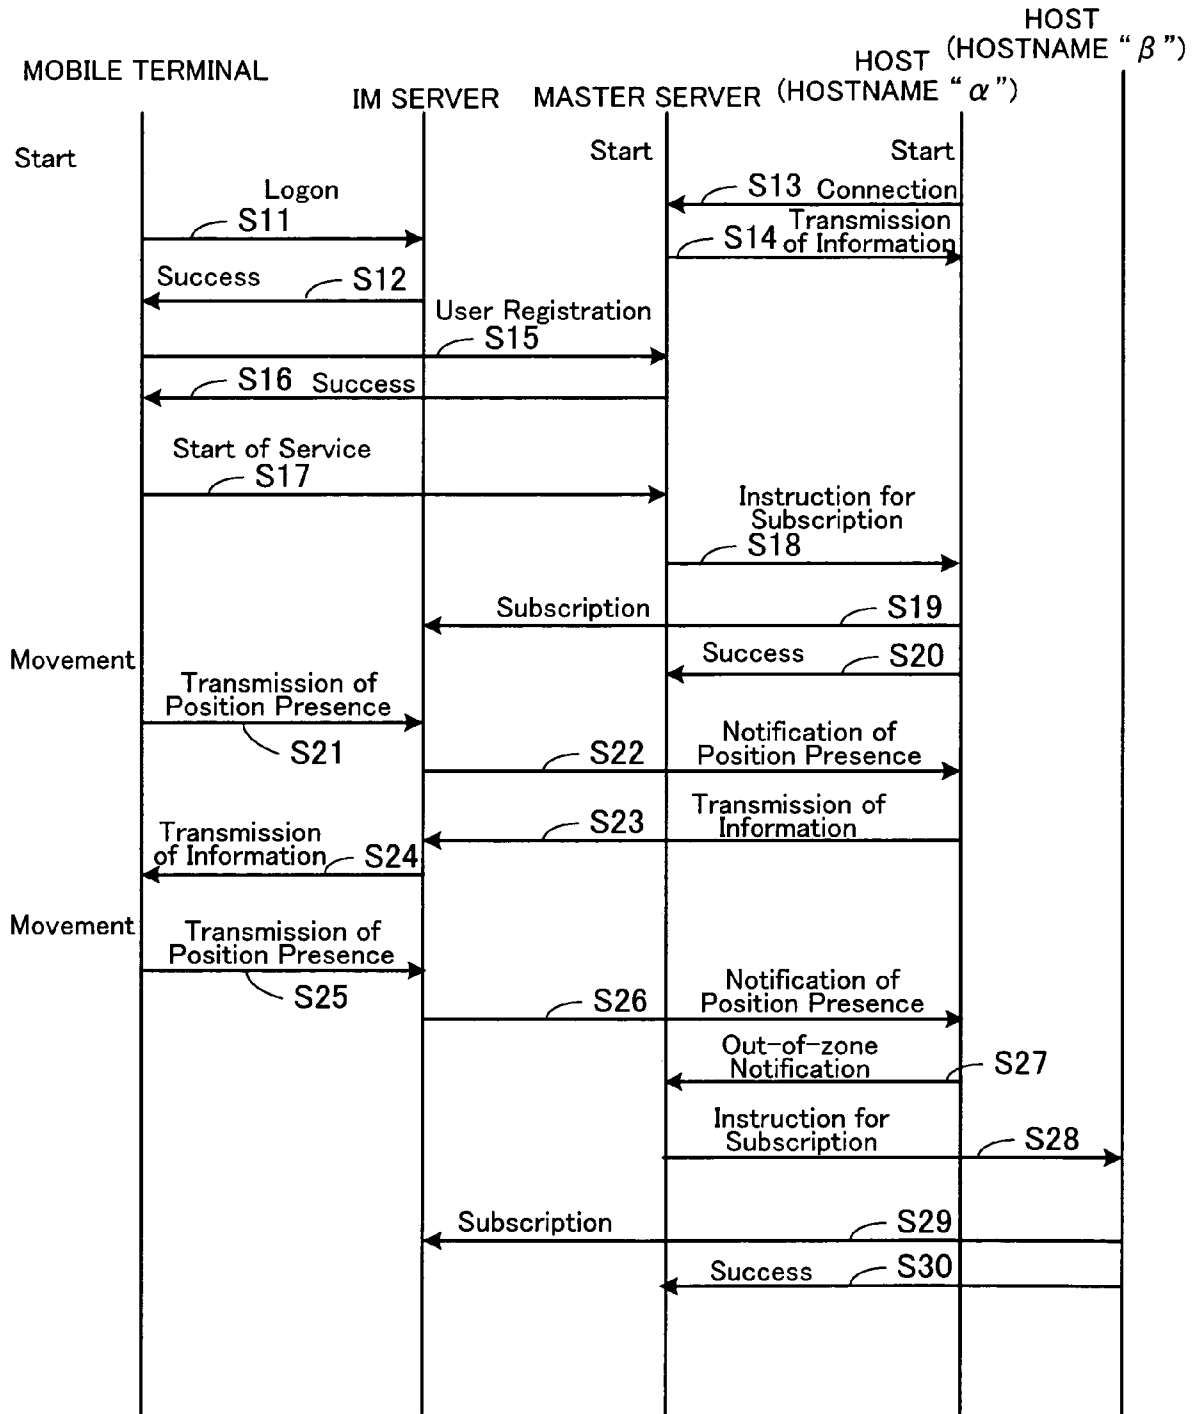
MOBILE TERMINAL
IM SERVER
MASTER SERVER
HOST (HOSTNAME "$\alpha$")
HOST (HOSTNAME "$\beta$")

Start
Start
Start

Logon
S11
S13 Connection
Transmission of Information S14
Success
S12
User Registration
S15
S16 Success
Start of Service
S17
Instruction for Subscription
S18
Subscription
S19
Success
S20
Movement
Transmission of Position Presence
S21
S22
Notification of Position Presence
S23
Transmission of Information
Transmission of Information
S24
Movement
Transmission of Position Presence
S25
S26
Notification of Position Presence
Out-of-zone Notification
S27
Instruction for Subscription
S28
Subscription
S29
Success
S30